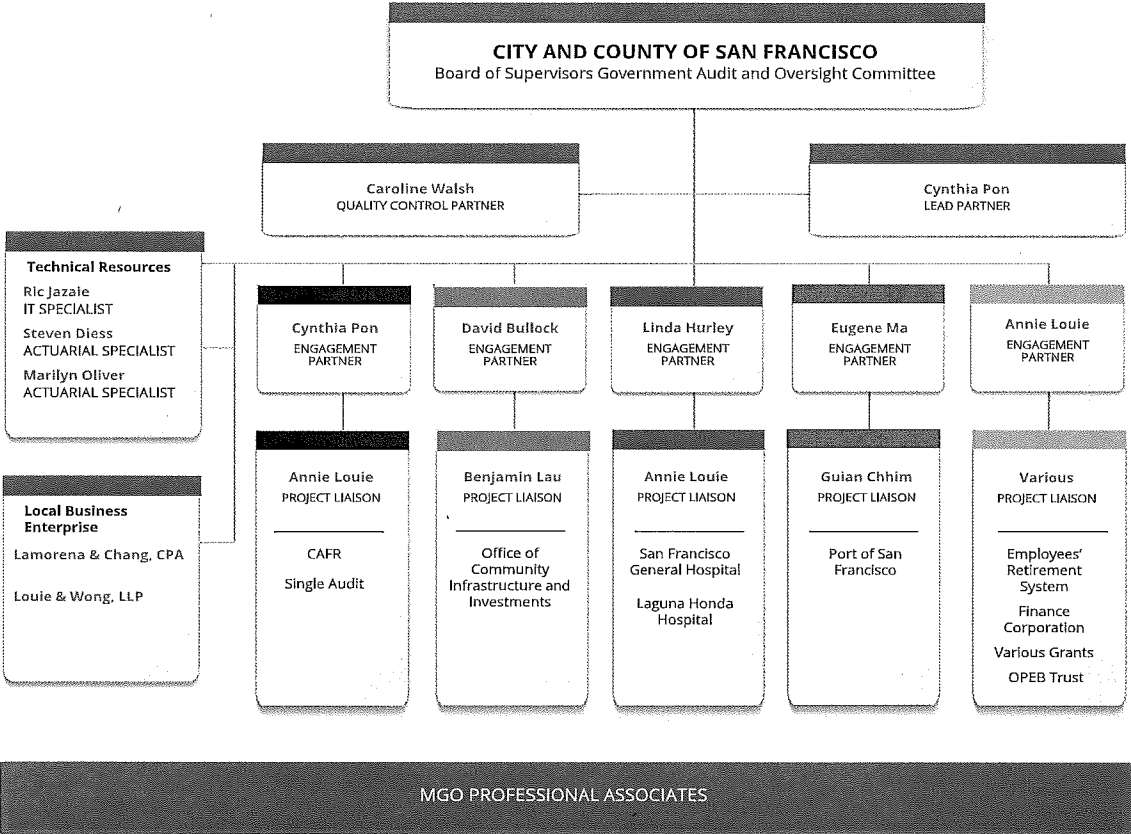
CITY AND COUNTY OF SAN FRANCISCO
Board of Supervisors Government Audit and Oversight Committee

Caroline Walsh
QUALITY CONTROL PARTNER

Cynthia Pon
LEAD PARTNER

Technical Resources
Ric Jazaie
IT SPECIALIST
Steven Diess
ACTUARIAL SPECIALIST
Marilyn Oliver
ACTUARIAL SPECIALIST

Local Business Enterprise
Lamorena & Chang, CPA
Louie & Wong, LLP

Cynthia Pon
ENGAGEMENT PARTNER

Annie Louie
PROJECT LIAISON

CAFR
Single Audit

David Bullock
ENGAGEMENT PARTNER

Benjamin Lau
PROJECT LIAISON

Office of Community Infrastructure and Investments

Linda Hurley
ENGAGEMENT PARTNER

Annie Louie
PROJECT LIAISON

San Francisco General Hospital
Laguna Honda Hospital

Eugene Ma
ENGAGEMENT PARTNER

Guian Chhim
PROJECT LIAISON

Port of San Francisco

Annie Louie
ENGAGEMENT PARTNER

Various
PROJECT LIAISON

Employees' Retirement System
Finance Corporation
Various Grants
OPEB Trust

MGO PROFESSIONAL ASSOCIATES